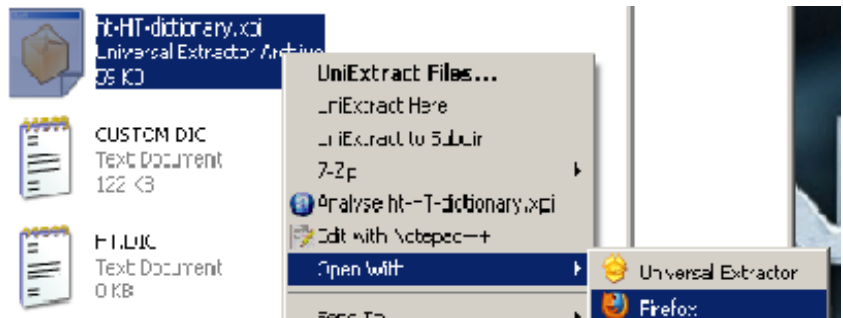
ht-HT-dictionary.xpi
Universal Extractor Archive
59 KB

CUSTOM.DIC
Text Document
122 KB

HT.DIC
Text Document
0 KB

UniExtract Files...
UniExtract Here
UniExtract to Subdir
7-Zip
Analyse ht-HT-dictionary.xpi
Edit with Notepad++
Open With
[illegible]

Universal Extractor
Firefox